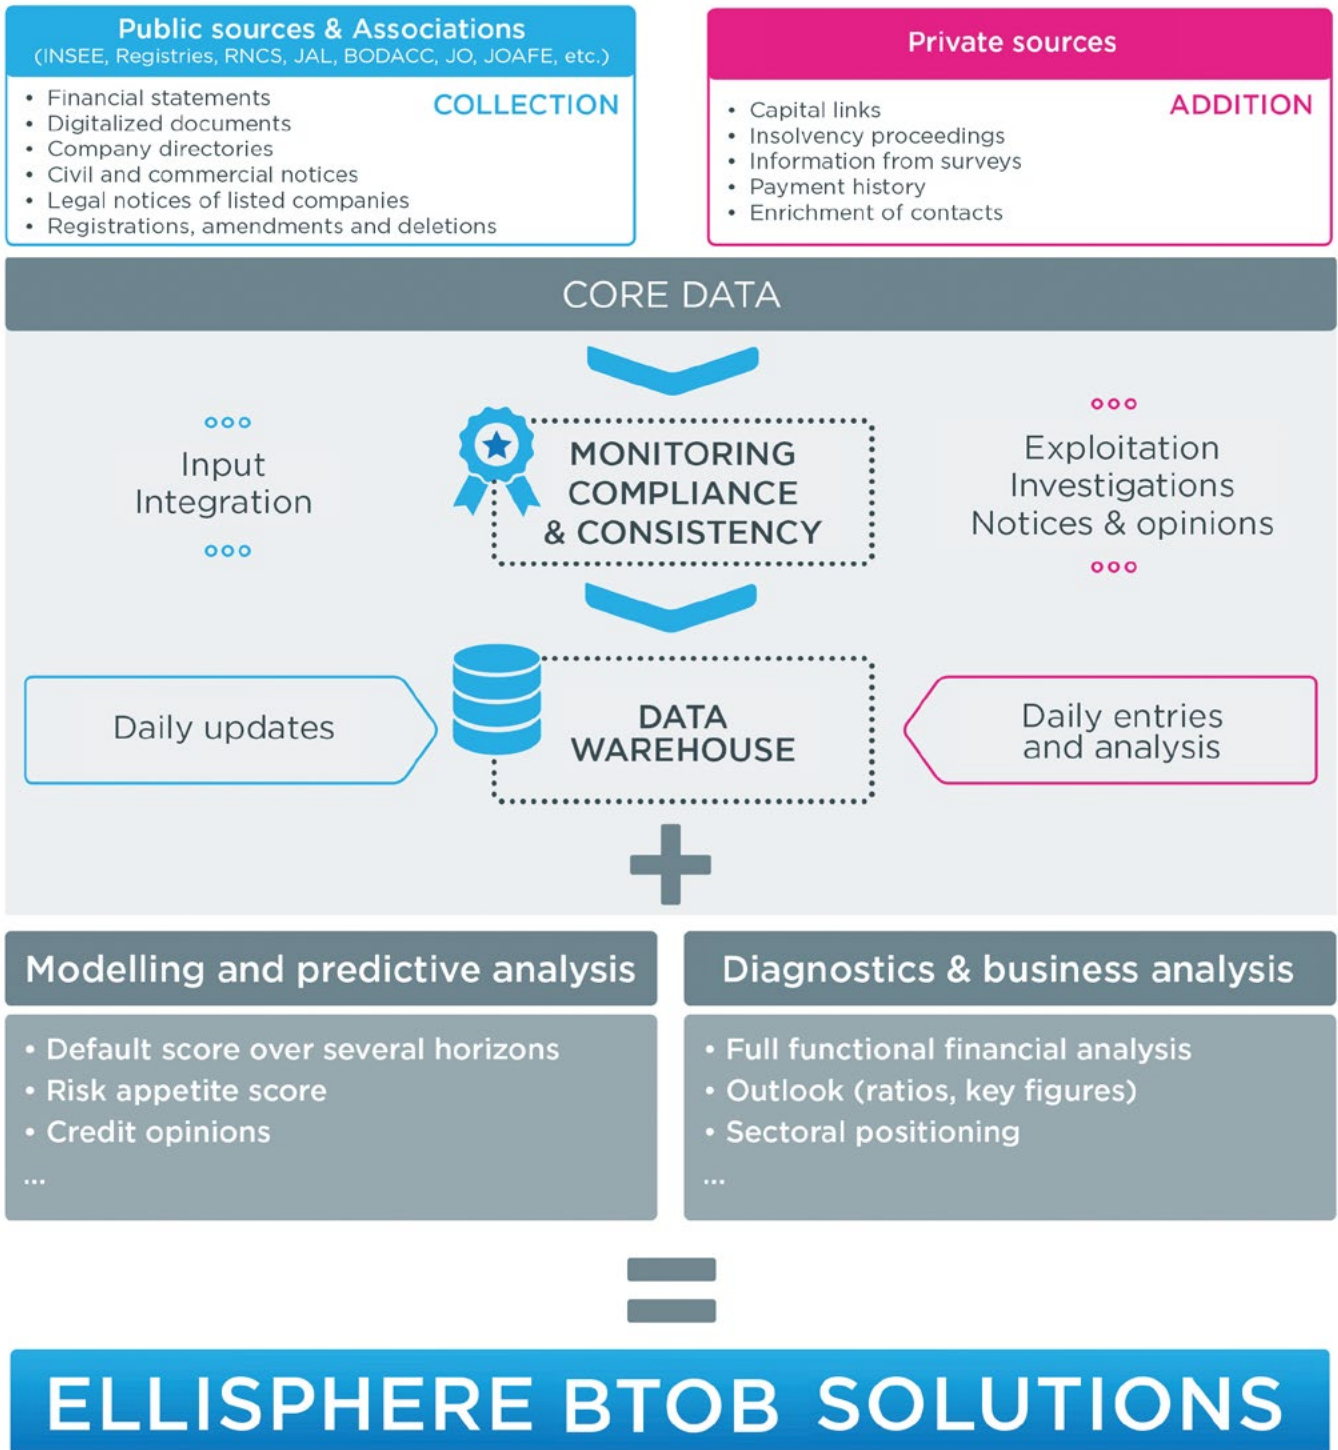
Public sources & Associations
(INSEE, Registries, RNCS, JAL, BODACC, JO, JOAFE, etc.)

COLLECTION

- Financial statements
- Digitalized documents
- Company directories
- Civil and commercial notices
- Legal notices of listed companies
- Registrations, amendments and deletions

Private sources

ADDITION

- Capital links
- Insolvency proceedings
- Information from surveys
- Payment history
- Enrichment of contacts

CORE DATA

Input Integration

MONITORING COMPLIANCE & CONSISTENCY

Exploitation
Investigations
Notices & opinions

Daily updates

DATA WAREHOUSE

Daily entries and analysis

Modelling and predictive analysis

- Default score over several horizons
- Risk appetite score
- Credit opinions
...

Diagnostics & business analysis

- Full functional financial analysis
- Outlook (ratios, key figures)
- Sectoral positioning
...

ELLISPHERE BTOB SOLUTIONS